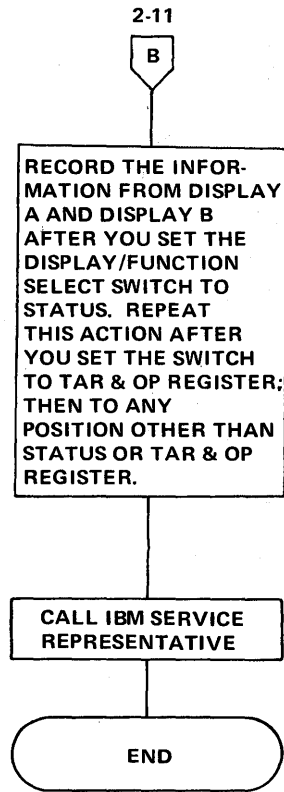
2-11

B

RECORD THE INFORMATION FROM DISPLAY A AND DISPLAY B AFTER YOU SET THE DISPLAY/FUNCTION SELECT SWITCH TO STATUS. REPEAT THIS ACTION AFTER YOU SET THE SWITCH TO TAR & OP REGISTER; THEN TO ANY POSITION OTHER THAN STATUS OR TAR & OP REGISTER.

CALL IBM SERVICE REPRESENTATIVE

END